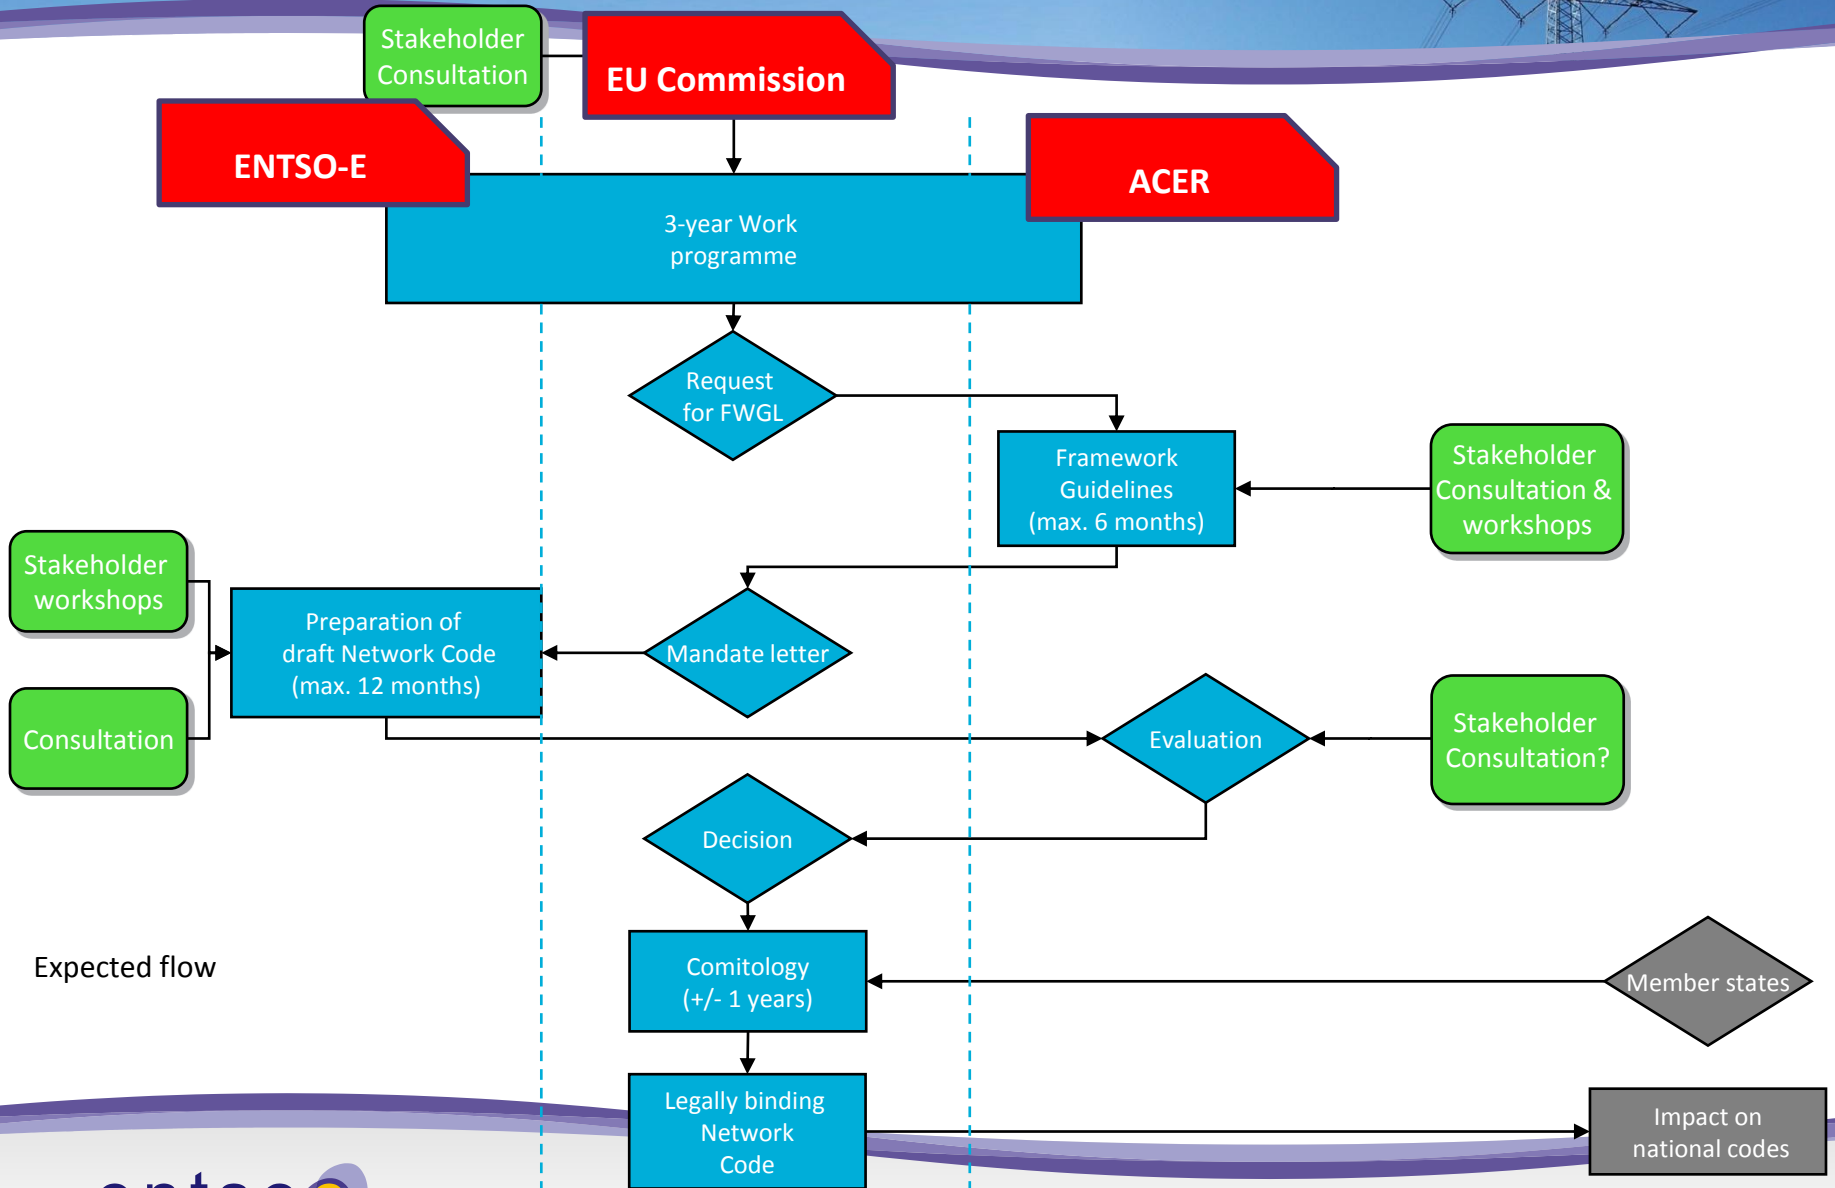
Stakeholder Consultation

EU Commission

ENTSO-E

ACER

3-year Work programme

Request for FWGL

Framework Guidelines (max. 6 months)

Stakeholder Consultation & workshops

Stakeholder workshops

Preparation of draft Network Code (max. 12 months)

Mandate letter

Consultation

Evaluation

Stakeholder Consultation?

Decision

Expected flow

Comitology (+/- 1 years)

Member states

Legally binding Network Code

Impact on national codes